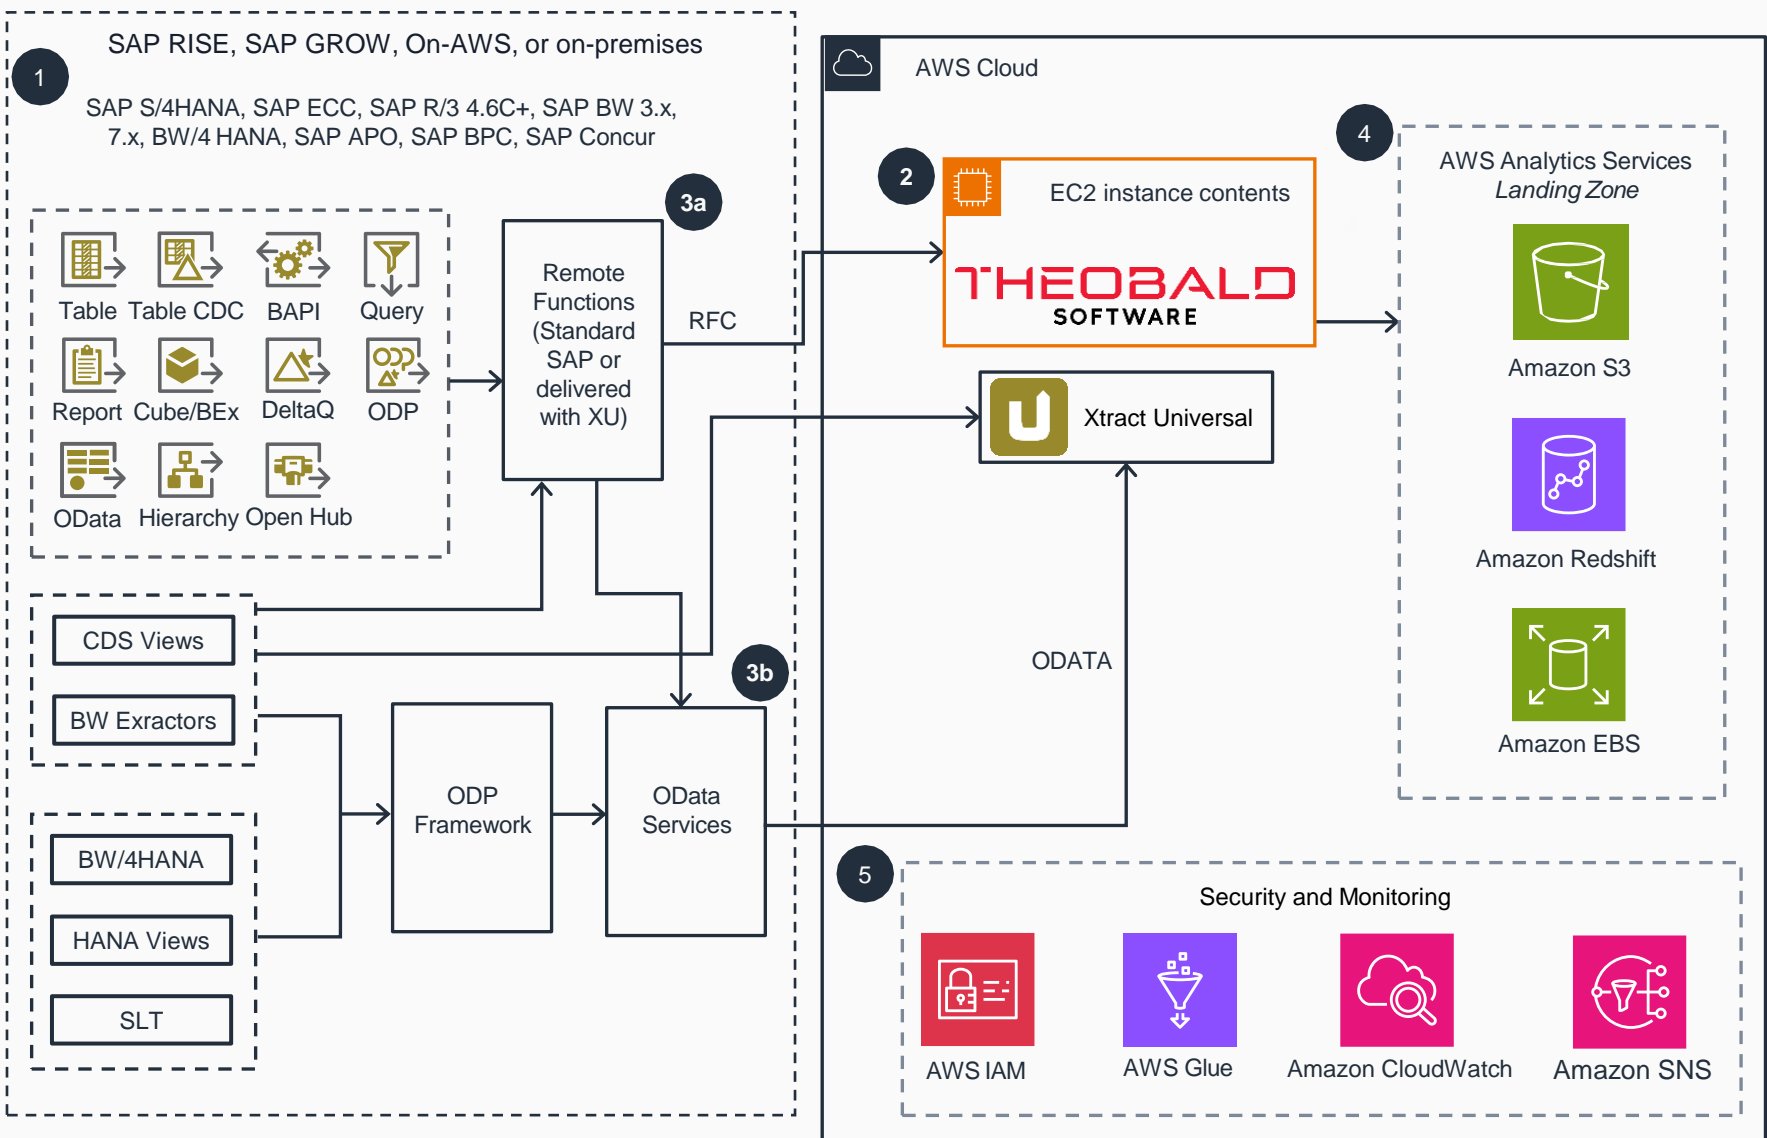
1

SAP RISE, SAP GROW, On-AWS, or on-premises

SAP S/4HANA, SAP ECC, SAP R/3 4.6C+, SAP BW 3.x, 7.x, BW/4 HANA, SAP APO, SAP BPC, SAP Concur

Table Table CDC BAPI Query

Report Cube/BEx DeltaQ ODP

OData Hierarchy Open Hub

3a

Remote Functions (Standard SAP or delivered with XU)

RFC

CDS Views

BW Extractors

BW/4HANA

HANA Views

SLT

ODP Framework

3b

OData Services

AWS Cloud

2

EC2 instance contents

THEOBALD SOFTWARE

Xtract Universal

ODATA

4

AWS Analytics Services Landing Zone

Amazon S3

Amazon Redshift

Amazon EBS

5

Security and Monitoring

AWS IAM

AWS Glue

Amazon CloudWatch

Amazon SNS